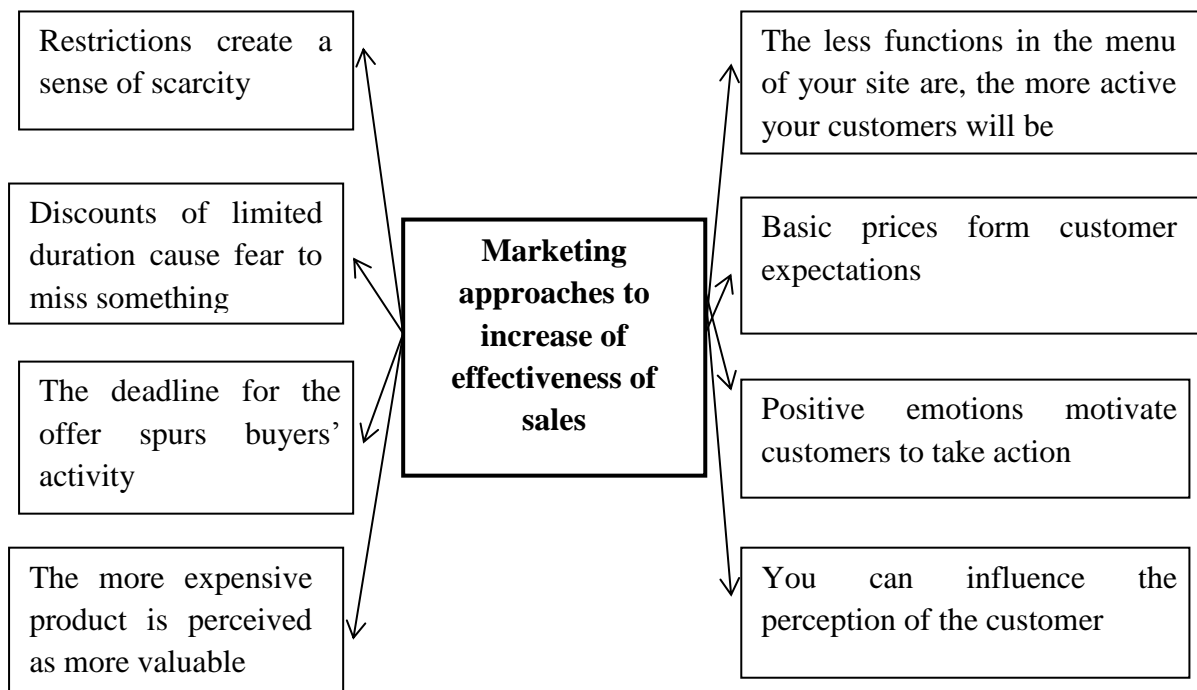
Marketing approaches to increase of effectiveness of sales

Restrictions create a sense of scarcity

Discounts of limited duration cause fear to miss something

The deadline for the offer spurs buyers' activity

The more expensive product is perceived as more valuable

The less functions in the menu of your site are, the more active your customers will be

Basic prices form customer expectations

Positive emotions motivate customers to take action

You can influence the perception of the customer